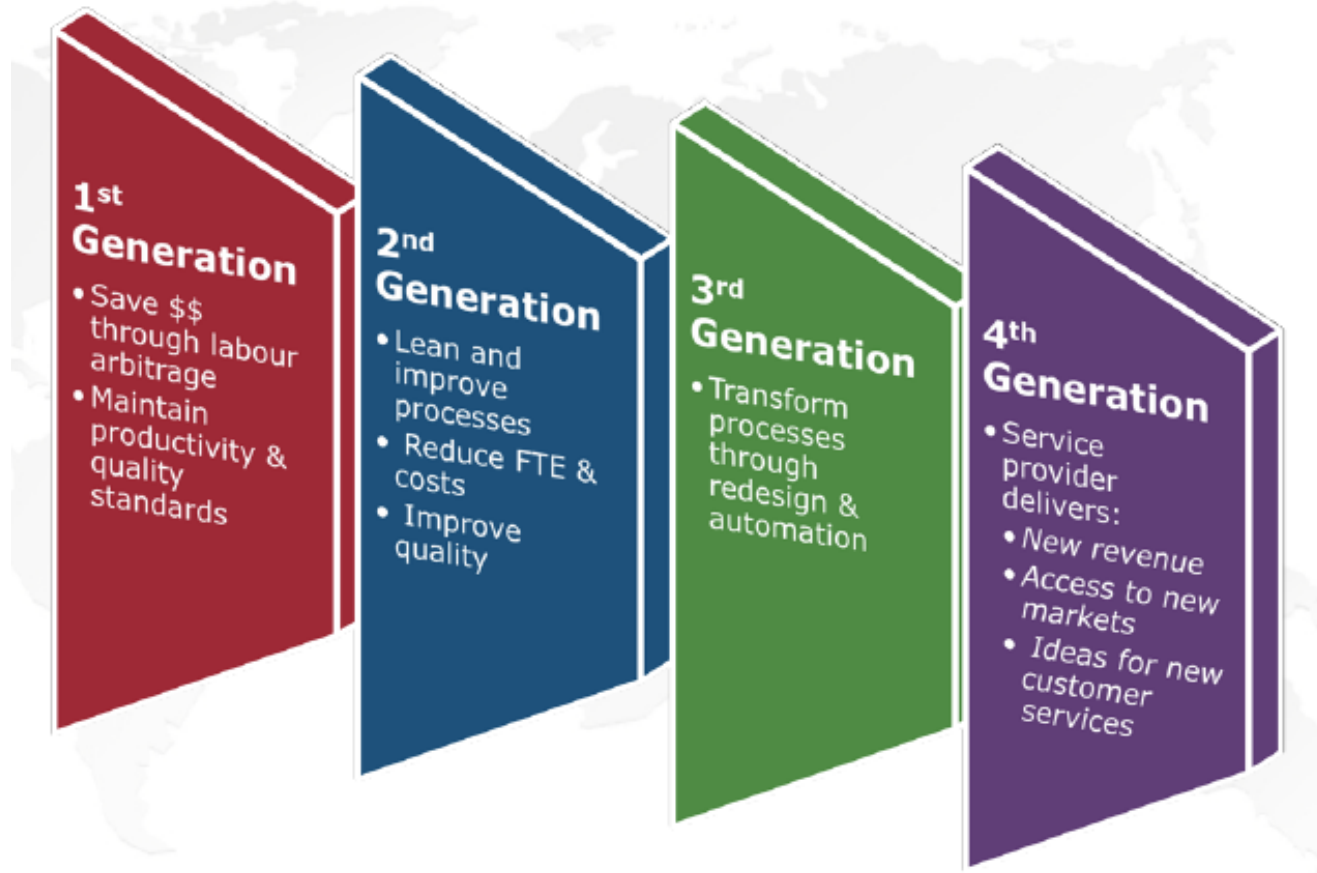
1$^{st}$ Generation

• Save \$\$ through labour arbitrage
• Maintain productivity & quality standards

2$^{nd}$ Generation

• Lean and improve processes
• Reduce FTE & costs
• Improve quality

3$^{rd}$ Generation

• Transform processes through redesign & automation

4$^{th}$ Generation

• Service provider delivers:
• New revenue
• Access to new markets
• Ideas for new customer services